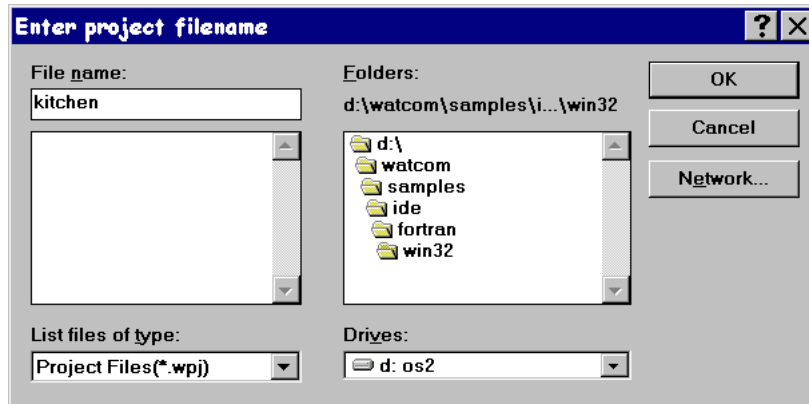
Enter project filename

?

X

File name:

kitchen

Folders:

d:\watcom\samples\i...\win32

d:\

watcom

samples

ide

fortran

win32

OK

Cancel

Network...

List files of type:

Project Files(*.wpj)

Drives:

d: os2